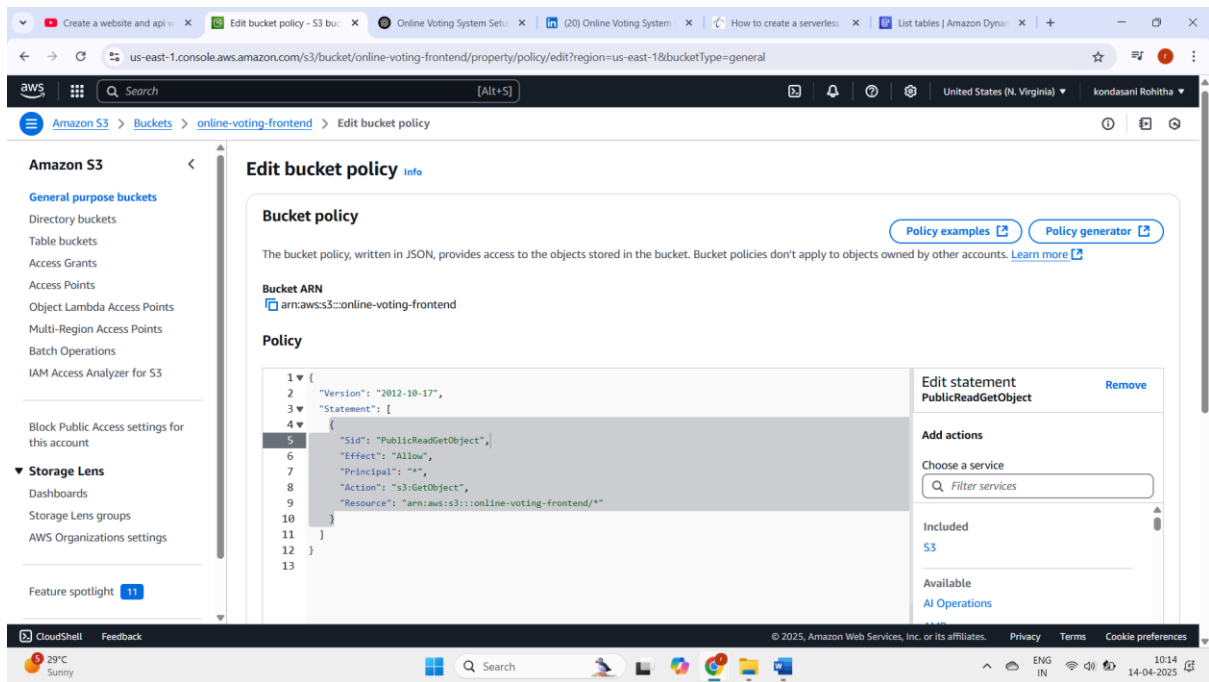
Create a website and api w ×
Edit bucket policy - S3 buc ×
Online Voting System Setu ×
(20) Online Voting System ×
How to create a serverless ×
List tables | Amazon Dyna ×
+

us-east-1.console.aws.amazon.com/s3/bucket/online-voting-frontend/property/policy/edit?region=us-east-1&bucketType=general

aws
Search
[Alt+S]
United States (N. Virginia) ▼
kondasani Rohitha ▼

Amazon S3 > Buckets > online-voting-frontend > Edit bucket policy

Amazon S3
General purpose buckets
Directory buckets
Table buckets
Access Grants
Access Points
Object Lambda Access Points
Multi-Region Access Points
Batch Operations
IAM Access Analyzer for S3

Block Public Access settings for this account

▼ Storage Lens
Dashboards
Storage Lens groups
AWS Organizations settings

Feature spotlight 11

Edit bucket policy Info

Bucket policy
Policy examples
Policy generator

The bucket policy, written in JSON, provides access to the objects stored in the bucket. Bucket policies don't apply to objects owned by other accounts. Learn more

Bucket ARN
arn:aws:s3:::online-voting-frontend

Policy

1 {
2 "Version": "2012-10-17",
3 "Statement": [
4 {
5 "Sid": "PublicReadGetObject",
6 "Effect": "Allow",
7 "Principal": "*",
8 "Action": "s3:GetObject",
9 "Resource": "arn:aws:s3:::online-voting-frontend/*"
10 }
11 ]
12 }
13

Edit statement
PublicReadGetObject
Remove

Add actions
Choose a service
Filter services

Included
S3

Available
AI Operations

CloudShell
Feedback
© 2025, Amazon Web Services, Inc. or its affiliates.
Privacy
Terms
Cookie preferences

29°C
Sunny
Search
ENG IN
10:14
14-04-2025